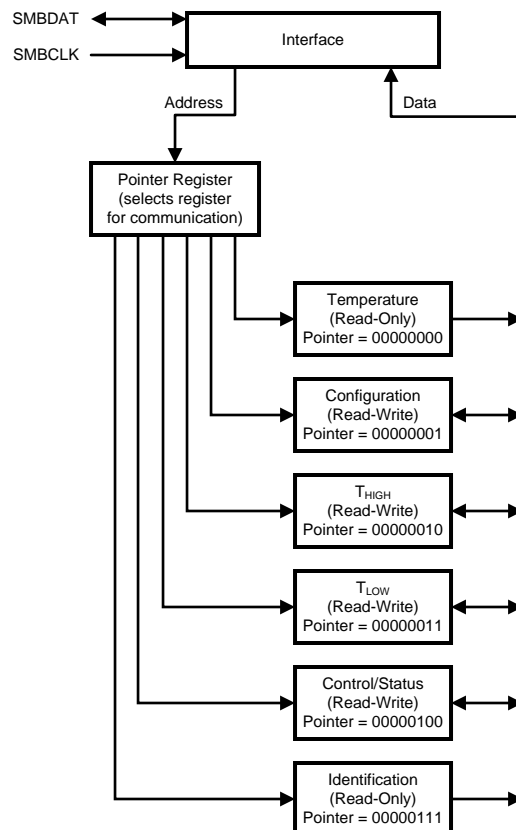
SMBDAT

SMBCLK

Interface

Address

Data

Pointer Register
(selects register
for communication)

Temperature
(Read-Only)
Pointer = 00000000

Configuration
(Read-Write)
Pointer = 00000001

$T_{HIGH}$
(Read-Write)
Pointer = 00000010

$T_{LOW}$
(Read-Write)
Pointer = 00000011

Control/Status
(Read-Write)
Pointer = 00000100

Identification
(Read-Only)
Pointer = 00000111